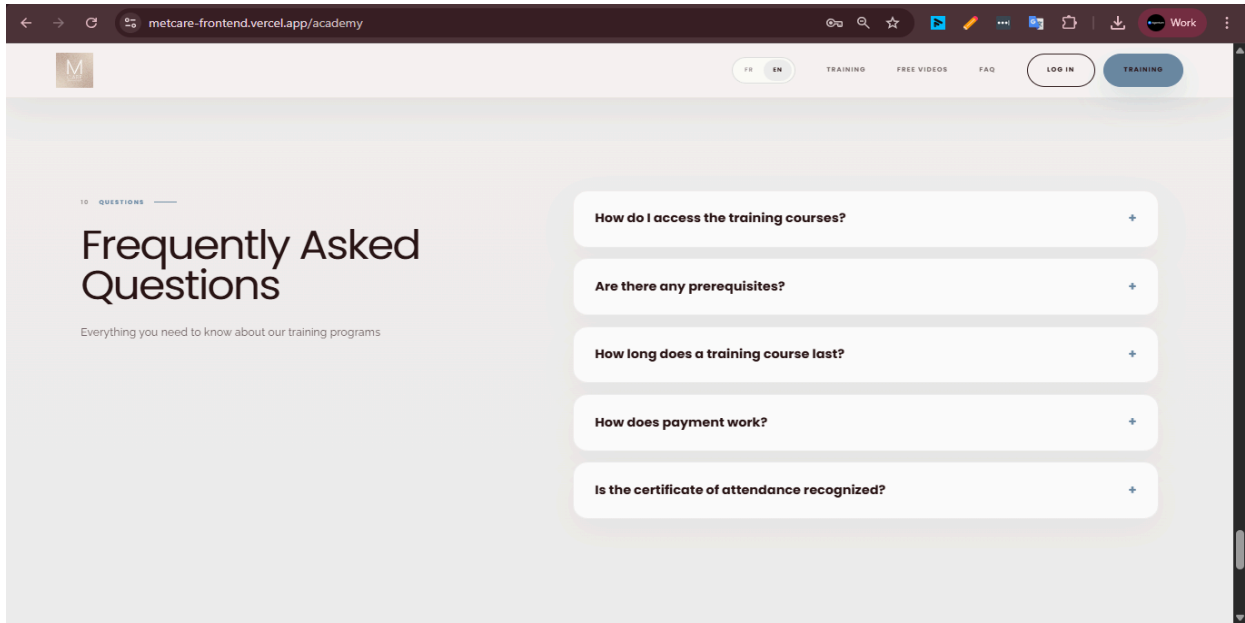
metcare-frontend.vercel.app/academy

Work

M

FR EN

TRAINING FREE VIDEOS FAQ LOG IN TRAINING

10 QUESTIONS

Frequently Asked Questions

Everything you need to know about our training programs

How do I access the training courses? +

Are there any prerequisites? +

How long does a training course last? +

How does payment work? +

Is the certificate of attendance recognized? +